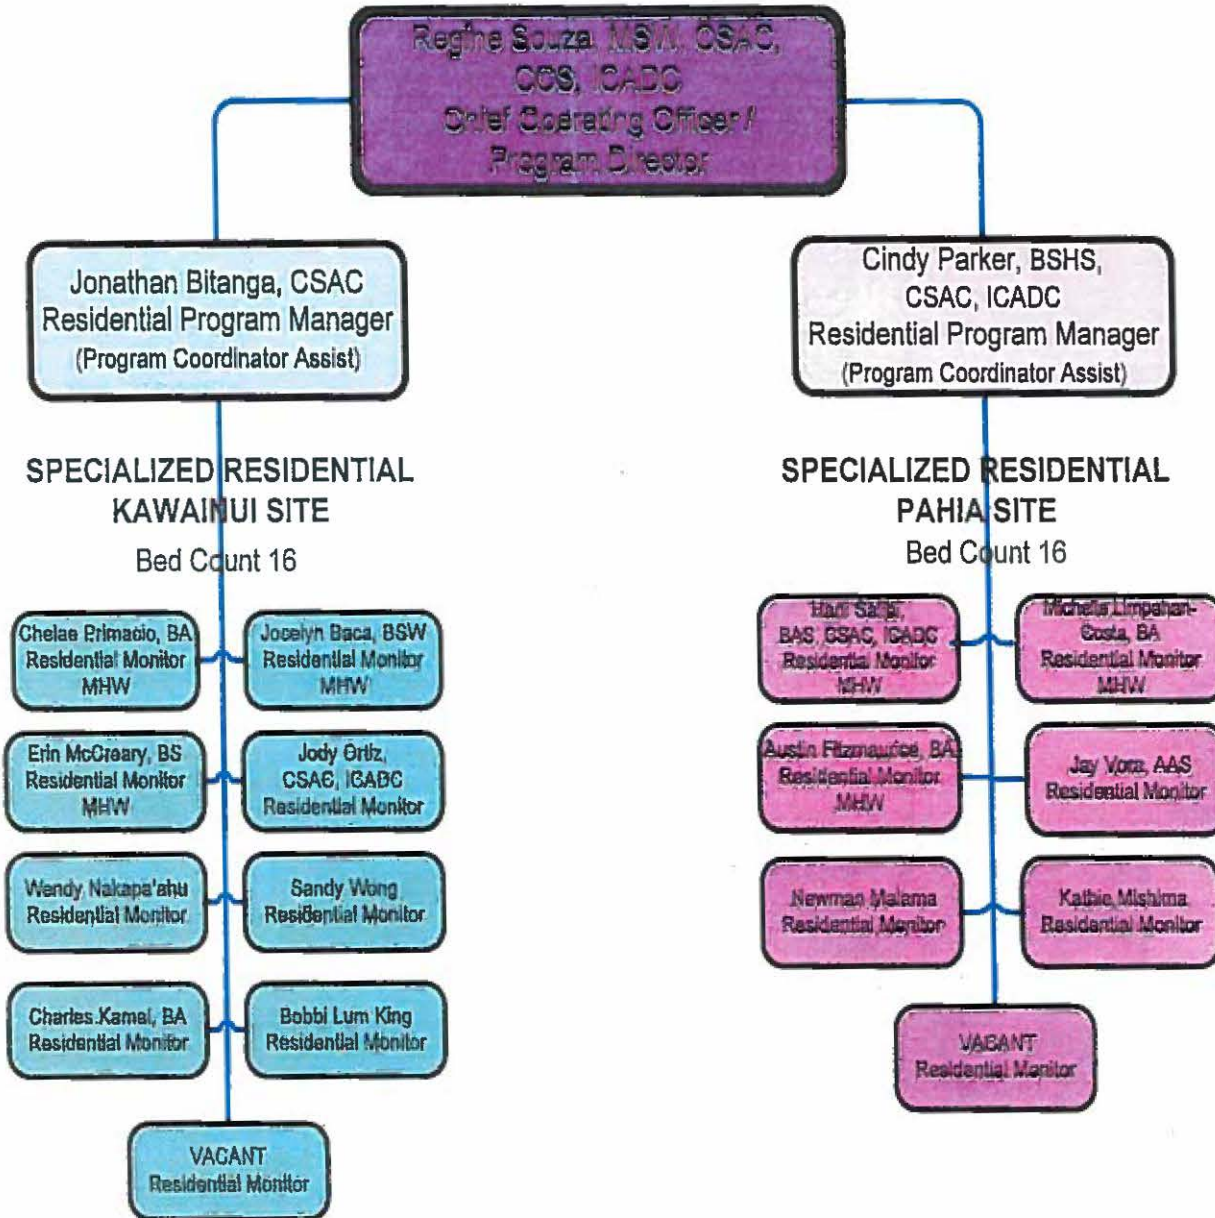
Regine Souza, MSW, CSAC, CCS, ICADC
Chief Operating Officer / Program Director

Jonathan Bitanga, CSAC
Residential Program Manager
(Program Coordinator Assist)

SPECIALIZED RESIDENTIAL
KAWAINUI SITE
Bed Count 16

Chelae Primacio, BA
Residential Monitor
MHW

Jocelyn Baca, BSW
Residential Monitor
MHW

Erin McCreary, BS
Residential Monitor
MHW

Jody Ortiz, CSAC, ICADC
Residential Monitor

Wendy Nakapa'ahu
Residential Monitor

Sandy Wong
Residential Monitor

Charles Kamai, BA
Residential Monitor

Bobbi Lum King
Residential Monitor

VACANT
Residential Monitor

Cindy Parker, BSHS, CSAC, ICADC
Residential Program Manager
(Program Coordinator Assist)

SPECIALIZED RESIDENTIAL
PAHIA SITE
Bed Count 16

Hari Saligi, BAS, CSAC, ICADC
Residential Monitor
MHW

Michelle Limpahan-Costa, BA
Residential Monitor
MHW

Austin Fitzmaurice, BA
Residential Monitor
MHW

Jay Vora, AAS
Residential Monitor

Newman Malama
Residential Monitor

Kathie Mishima
Residential Monitor

VACANT
Residential Monitor